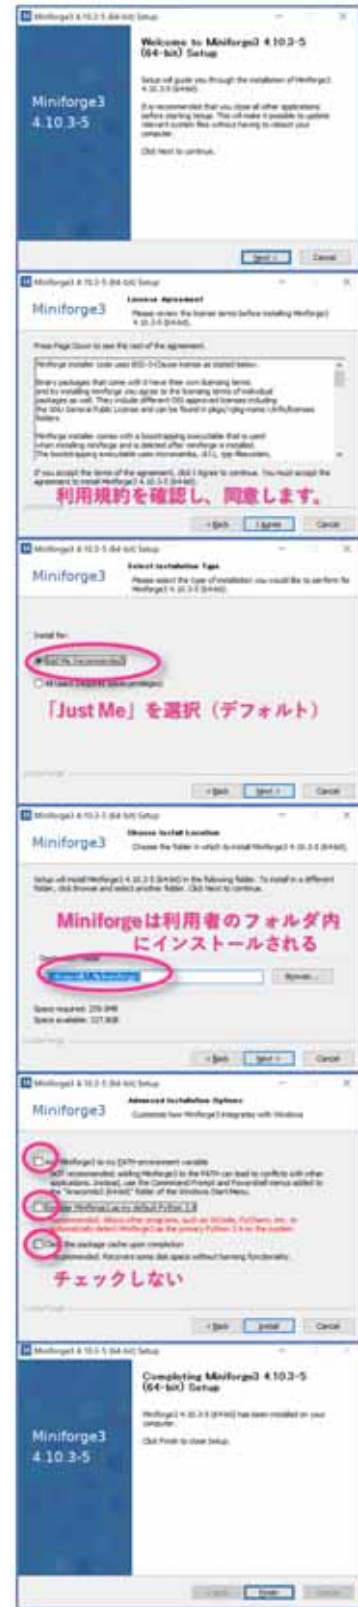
Miniforge3 4.10.3-5 (64-bit) Setup

Welcome to Miniforge3 4.10.3-5 (64-bit) Setup

Miniforge3 4.10.3-5

Setup will guide you through the installation of Miniforge3 4.10.3-5 (64-bit).

It is recommended that you close all other applications before starting Setup. This will make it possible to update relevant system files without having to reboot your computer.

Click Next to continue.

Next > Cancel

Miniforge3 4.10.3-5 (64-bit) Setup

Miniforge3

License Agreement
Please review the license terms before installing Miniforge3 4.10.3-5 (64-bit).

Press Page Down to see the rest of the agreement.

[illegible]

If you accept the terms of the agreement, click I Agree to continue. You must accept the agreement to install Miniforge3 4.10.3-5 (64-bit).

利用規約を確認し、同意します。

< Back I Agree Cancel

Miniforge3 4.10.3-5 (64-bit) Setup

Miniforge3

Select Installation Type
Please select the type of installation you would like to perform for Miniforge3 4.10.3-5 (64-bit).

Install for:

Just Me (recommended)

All Users (requires admin privileges)

「Just Me」を選択（デフォルト）

< Back Next > Cancel

Miniforge3 4.10.3-5 (64-bit) Setup

Miniforge3

Choose Install Location
Choose the folder in which to install Miniforge3 4.10.3-5 (64-bit).

Setup will install Miniforge3 4.10.3-5 (64-bit) in the following folder. To install in a different folder, click Browse and select another folder. Click Next to continue.

Miniforgeは利用者のフォルダ内にインストールされる

Destination Folder

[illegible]

Browse...

Space required: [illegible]
Space available: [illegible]

< Back Next > Cancel

Miniforge3 4.10.3-5 (64-bit) Setup

Miniforge3

Advanced Installation Options
Customize how Miniforge3 integrates with Windows

Add Miniforge3 to my PATH environment variable
NOT recommended. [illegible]

Register Miniforge3 as my default Python 3.9
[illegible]

Clear the package cache upon completion
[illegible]

チェックしない

< Back Install Cancel

Miniforge3 4.10.3-5 (64-bit) Setup

Completing Miniforge3 4.10.3-5 (64-bit) Setup

Miniforge3 4.10.3-5

Miniforge3 4.10.3-5 (64-bit) has been installed on your computer.

Click Finish to close Setup.

< Back Finish Cancel